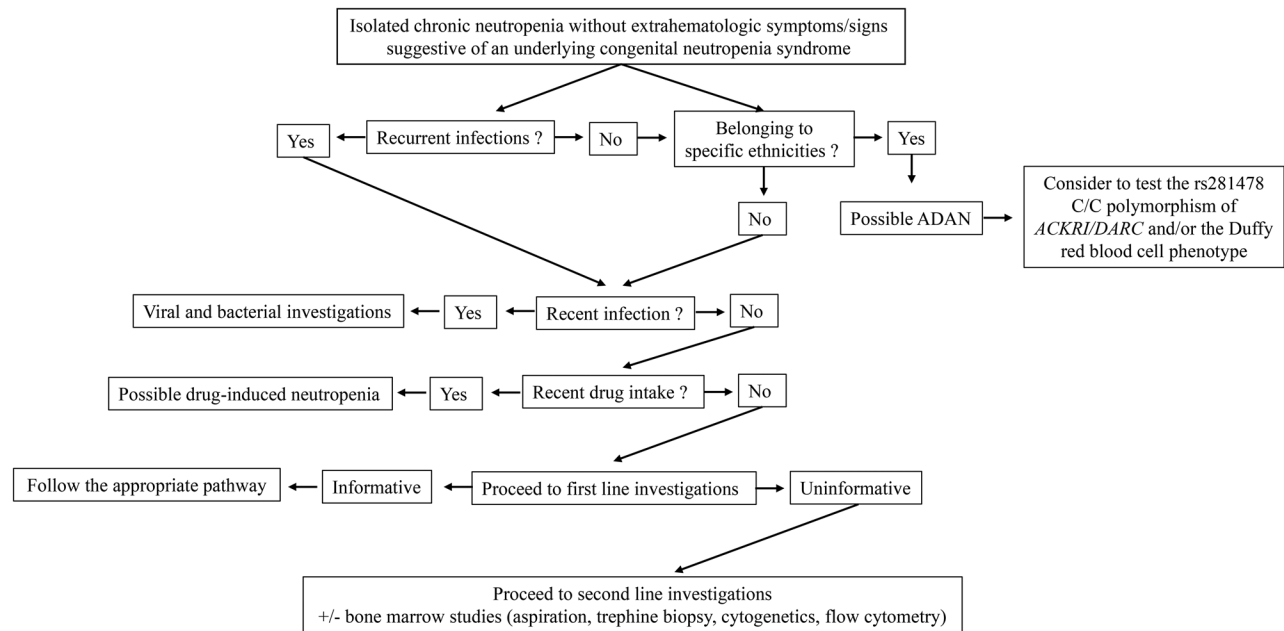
Isolated chronic neutropenia without extrahematologic symptoms/signs suggestive of an underlying congenital neutropenia syndrome

Yes

Recurrent infections ?

No

Belonging to specific ethnicities ?

Yes

No

Possible ADAN

Consider to test the rs281478 C/C polymorphism of *ACKRI/DARC* and/or the Duffy red blood cell phenotype

Viral and bacterial investigations

Yes

Recent infection ?

No

Possible drug-induced neutropenia

Yes

Recent drug intake ?

No

Follow the appropriate pathway

Informative

Proceed to first line investigations

Uninformative

Proceed to second line investigations
+/- bone marrow studies (aspiration, trephine biopsy, cytogenetics, flow cytometry)